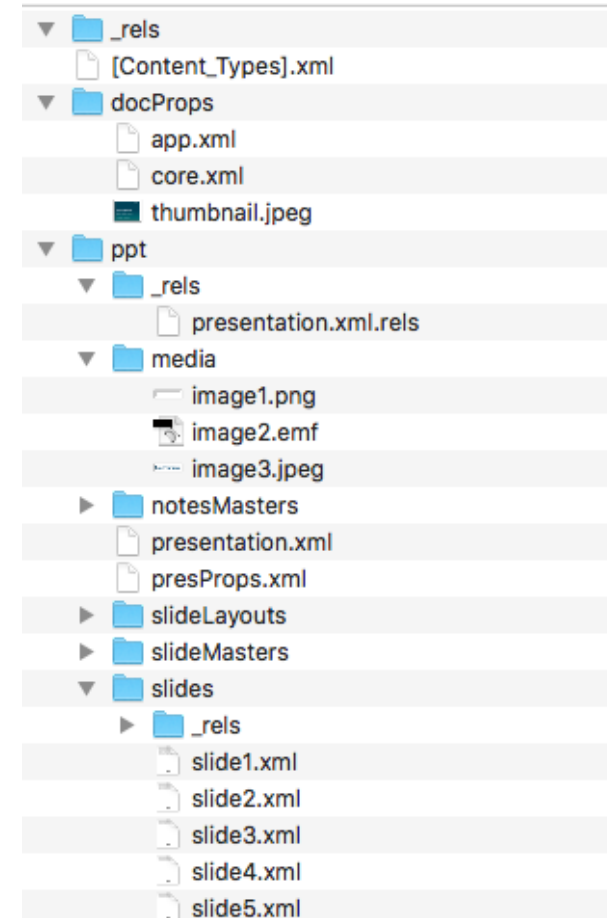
_rels
[Content_Types].xml
docProps
app.xml
core.xml
thumbnail.jpeg
ppt
_rels
presentation.xml.rels
media
image1.png
image2.emf
image3.jpeg
notesMasters
presentation.xml
presProps.xml
slideLayouts
slideMasters
slides
_rels
slide1.xml
slide2.xml
slide3.xml
slide4.xml
slide5.xml